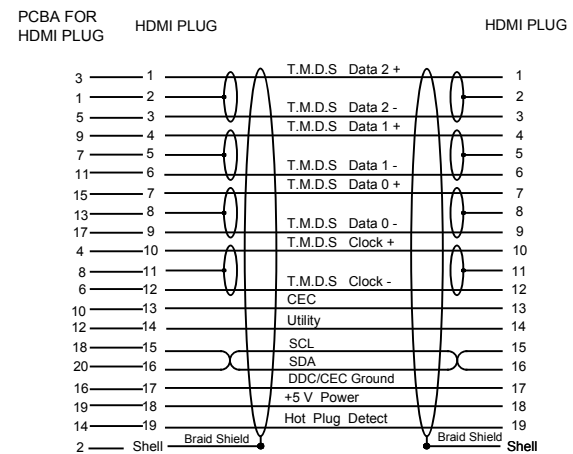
PCBA FOR HDMI PLUG

HDMI PLUG

HDMI PLUG

| PCBA | HDMI PLUG | Signal | HDMI PLUG |
|---|---|---|---|
| 3 | 1 | T.M.D.S Data 2 + | 1 |
| 1 | 2 | | 2 |
| 5 | 3 | T.M.D.S Data 2 - | 3 |
| 9 | 4 | T.M.D.S Data 1 + | 4 |
| 7 | 5 | | 5 |
| 11 | 6 | T.M.D.S Data 1 - | 6 |
| 15 | 7 | T.M.D.S Data 0 + | 7 |
| 13 | 8 | | 8 |
| 17 | 9 | T.M.D.S Data 0 - | 9 |
| 4 | 10 | T.M.D.S Clock + | 10 |
| 8 | 11 | | 11 |
| 6 | 12 | T.M.D.S Clock - | 12 |
| 10 | 13 | CEC | 13 |
| 12 | 14 | Utility | 14 |
| 18 | 15 | SCL | 15 |
| 20 | 16 | SDA | 16 |
| 16 | 17 | DDC/CEC Ground | 17 |
| 19 | 18 | +5 V Power | 18 |
| 14 | 19 | Hot Plug Detect | 19 |
| 2 | Shell | Braid Shield | Braid Shield Shell |